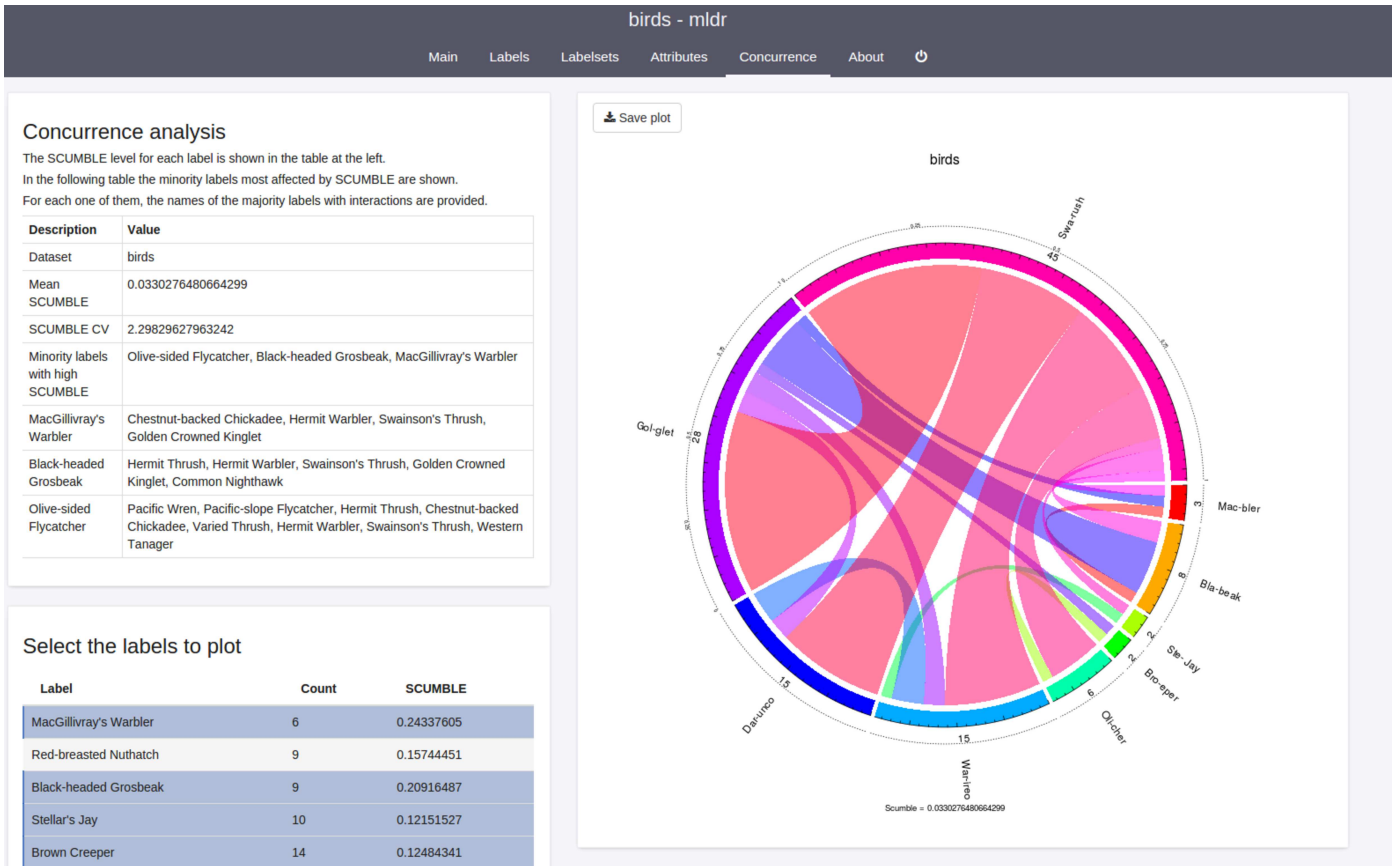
birds - mldr

Main Labels Labelsets Attributes Concurrence About

Concurrence analysis

The SCUMBLE level for each label is shown in the table at the left.

In the following table the minority labels most affected by SCUMBLE are shown.

For each one of them, the names of the majority labels with interactions are provided.

| Description | Value |
|---|---|
| Dataset | birds |
| Mean SCUMBLE | 0.0330276480664299 |
| SCUMBLE CV | 2.29829627963242 |
| Minority labels with high SCUMBLE | Olive-sided Flycatcher, Black-headed Grosbeak, MacGillivray's Warbler |
| MacGillivray's Warbler | Chestnut-backed Chickadee, Hermit Warbler, Swainson's Thrush, Golden Crowned Kinglet |
| Black-headed Grosbeak | Hermit Thrush, Hermit Warbler, Swainson's Thrush, Golden Crowned Kinglet, Common Nighthawk |
| Olive-sided Flycatcher | Pacific Wren, Pacific-slope Flycatcher, Hermit Thrush, Chestnut-backed Chickadee, Varied Thrush, Hermit Warbler, Swainson's Thrush, Western Tanager |

Select the labels to plot

| Label | Count | SCUMBLE |
|---|---|---|
| MacGillivray's Warbler | 6 | 0.24337605 |
| Red-breasted Nuthatch | 9 | 0.15744451 |
| Black-headed Grosbeak | 9 | 0.20916487 |
| Stellar's Jay | 10 | 0.12151527 |
| Brown Creeper | 14 | 0.12484341 |

Save plot

birds

Swa-rush 45 Gol-glet 28 Mac-bler 3 Bla-beak 8 Ste-Jay 2 Bro-eper 2 Oli-cher 6 War-ireo 15 Dar-unco 15

Scumble = 0.0330276480664299